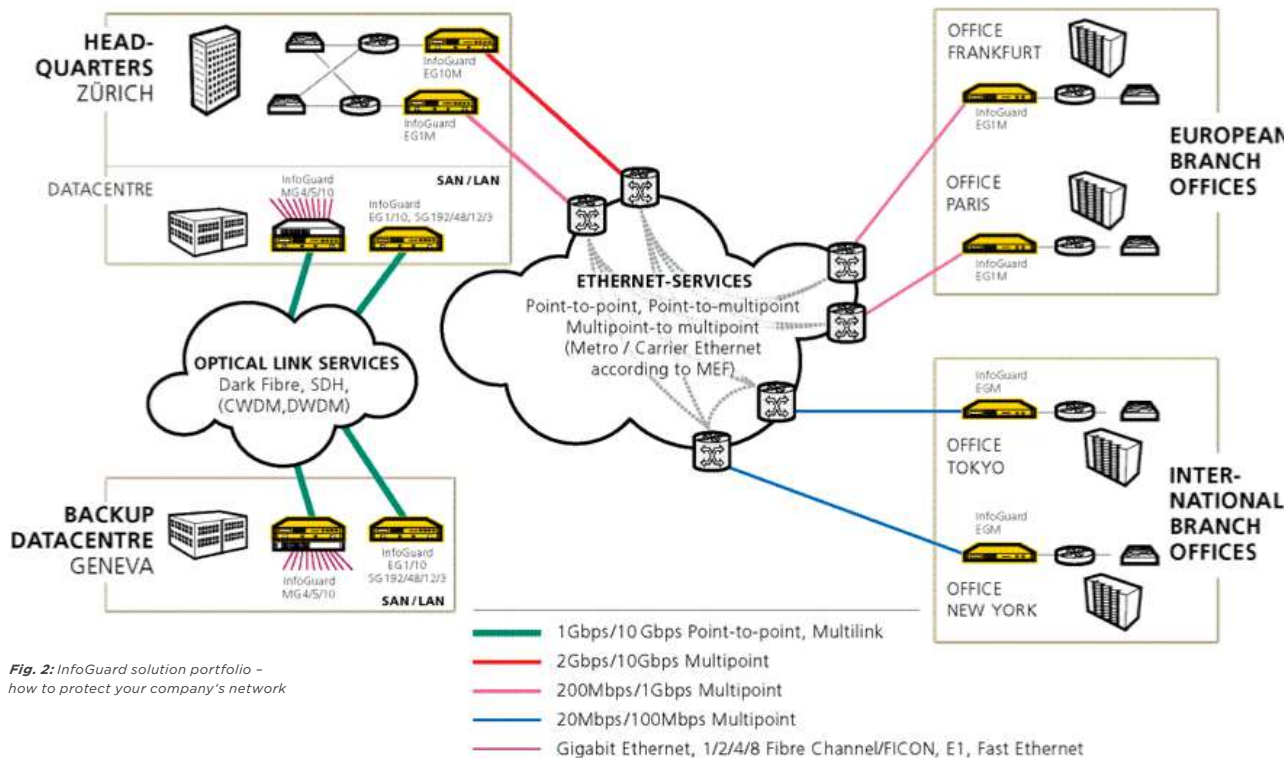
HEAD-QUARTERS ZÜRICH

InfoGuard EG10M

InfoGuard EG1M

DATACENTRE

SAN / LAN

InfoGuard MG4/5/10

InfoGuard EG1/10, SG192/48/12/3

OPTICAL LINK SERVICES
Dark Fibre, SDH, (CWDM,DWDM)

BACKUP DATACENTRE GENEVA

InfoGuard MG4/5/10

InfoGuard EG1/10 SG192/48/12/3

SAN / LAN

ETHERNET-SERVICES
Point-to-point, Point-to-multipoint Multipoint-to multipoint (Metro / Carrier Ethernet according to MEF)

OFFICE FRANKFURT

InfoGuard EG1M

OFFICE PARIS

InfoGuard EG1M

EUROPEAN BRANCH OFFICES

InfoGuard EGM

OFFICE TOKYO

InfoGuard EGM

OFFICE NEW YORK

INTER-NATIONAL BRANCH OFFICES

1Gbps/10 Gbps Point-to-point, Multilink
2Gbps/10Gbps Multipoint
200Mbps/1Gbps Multipoint
20Mbps/100Mbps Multipoint
Gigabit Ethernet, 1/2/4/8 Fibre Channel/FICON, E1, Fast Ethernet

Fig. 2: InfoGuard solution portfolio – how to protect your company's network